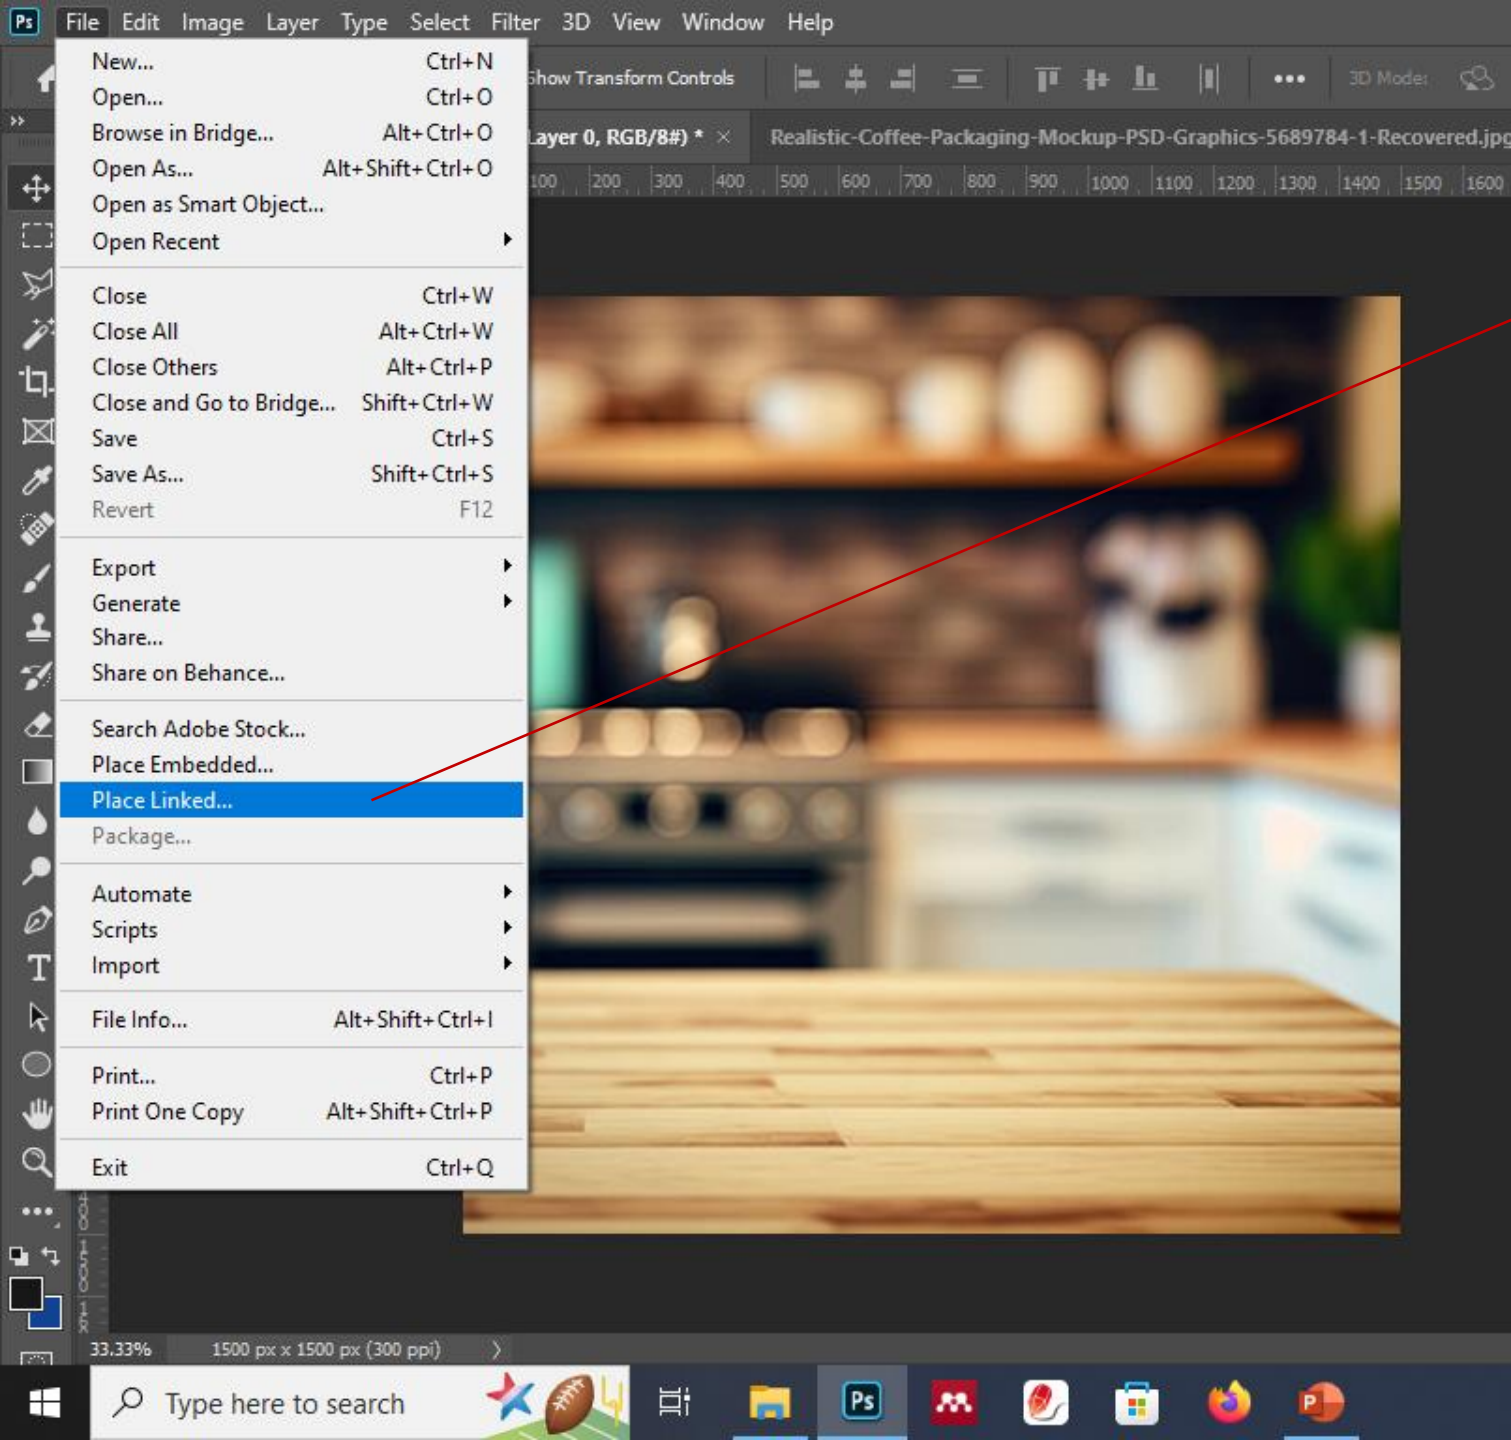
Ps File Edit Image Layer Type Select Filter 3D View Window Help

Show Transform Controls 3D Mode:

Layer 0, RGB/8#) * × Realistic-Coffee-Packaging-Mockup-PSD-Graphics-5689784-1-Recovered.jpg

100 200 300 400 500 600 700 800 900 1000 1100 1200 1300 1400 1500 1600

| | |
|---|---|
| New... | Ctrl+N |
| Open... | Ctrl+O |
| Browse in Bridge... | Alt+Ctrl+O |
| Open As... | Alt+Shift+Ctrl+O |
| Open as Smart Object... | |
| Open Recent | |
| Close | Ctrl+W |
| Close All | Alt+Ctrl+W |
| Close Others | Alt+Ctrl+P |
| Close and Go to Bridge... | Shift+Ctrl+W |
| Save | Ctrl+S |
| Save As... | Shift+Ctrl+S |
| Revert | F12 |
| Export | |
| Generate | |
| Share... | |
| Share on Behance... | |
| Search Adobe Stock... | |
| Place Embedded... | |
| Place Linked... | |
| Package... | |
| Automate | |
| Scripts | |
| Import | |
| File Info... | Alt+Shift+Ctrl+I |
| Print... | Ctrl+P |
| Print One Copy | Alt+Shift+Ctrl+P |
| Exit | Ctrl+Q |

33.33% 1500 px x 1500 px (300 ppi)

Type here to search